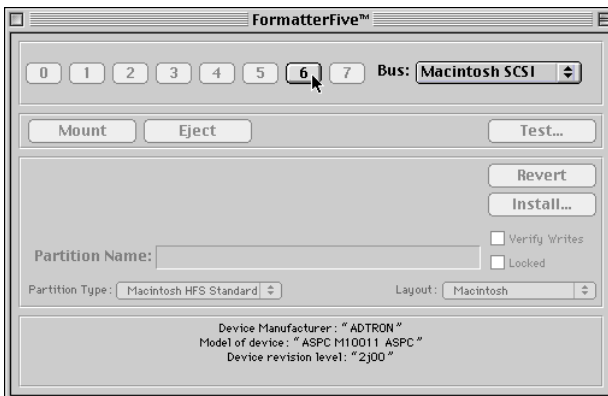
FormatterFive™

0 1 2 3 4 5 6 7 Bus: Macintosh SCSI

Mount Eject Test...

Revert

Install...

Verify Writes

Partition Name:

Locked

Partition Type: Macintosh HFS Standard Layout: Macintosh

Device Manufacturer: "ADTRON"
Model of device: "ASPC M10011 ASPC"
Device revision level: "2j00"